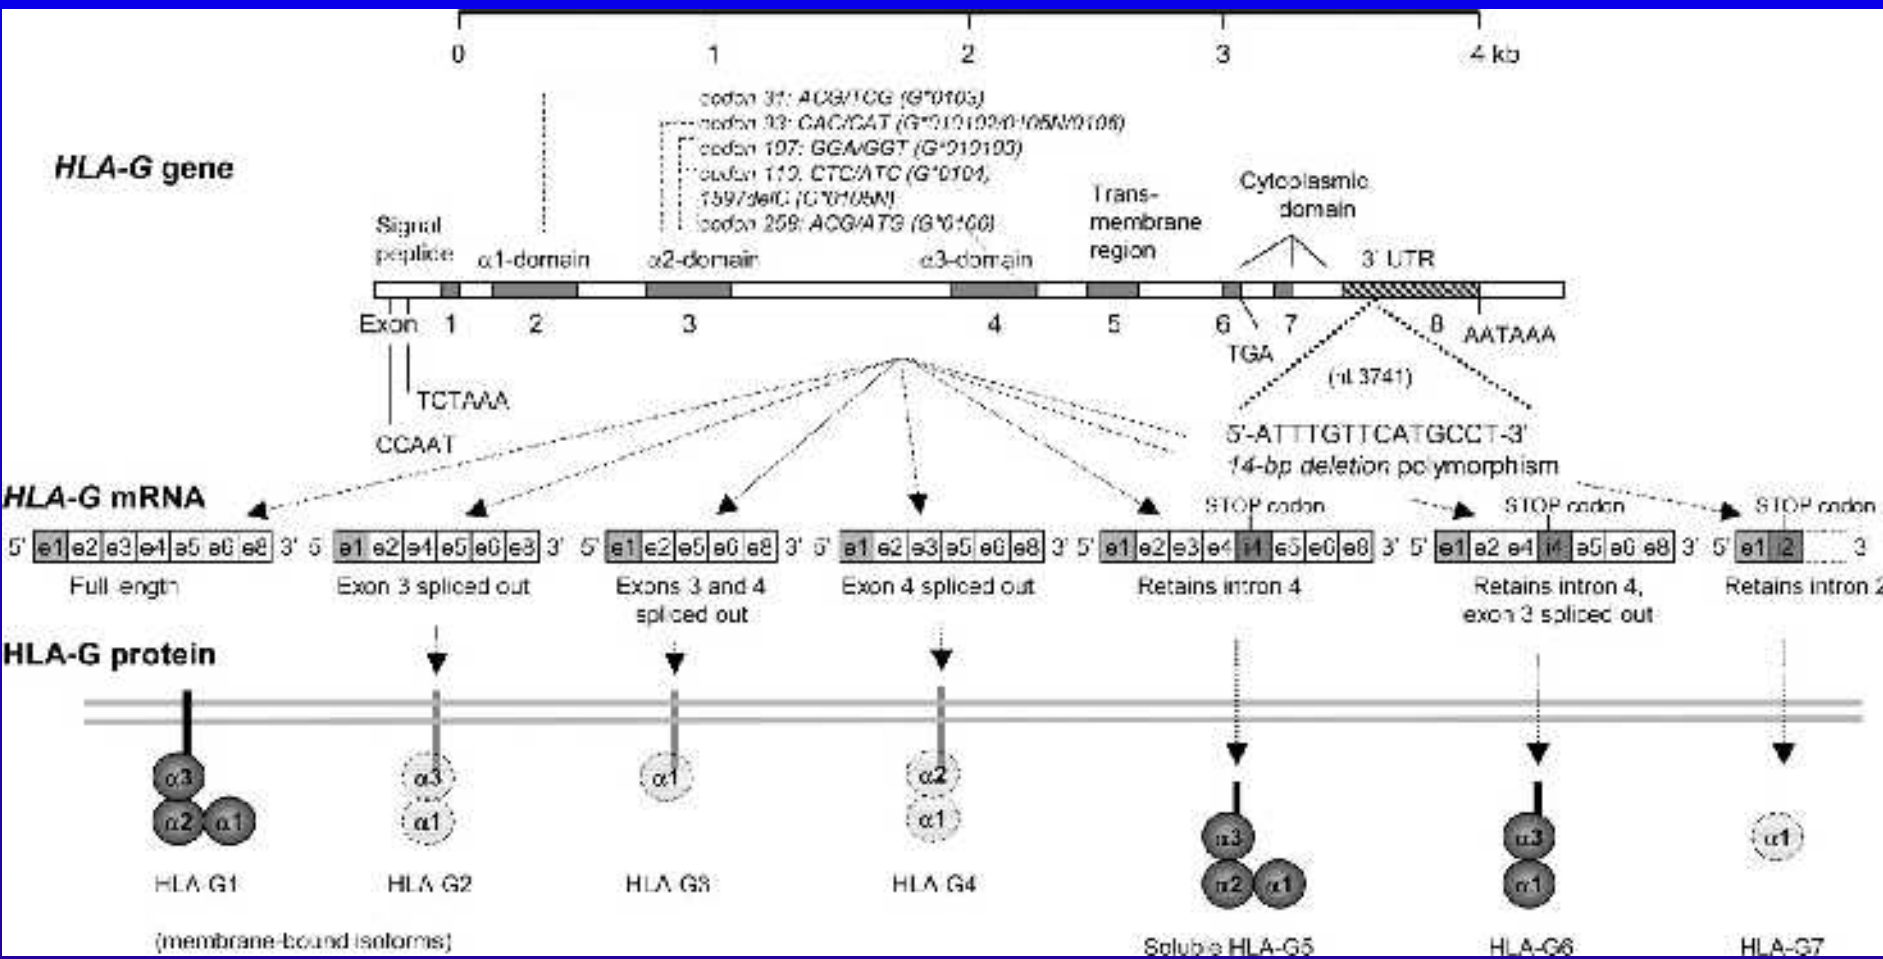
0 1 2 3 4 kb

HLA-G gene

codon 31: ACG/TCG (G*0103)
codon 93: CAC/CAT (G*010102/0105N/0106)
codon 107: GGA/GGT (G*010103)
codon 110: CTC/ATC (G*0104)
1597delC (G*0105N)
codon 258: ACG/ATG (G*0106)

Signal peptide
α1-domain
α2-domain
α3-domain
Trans-membrane region
Cytoplasmic domain
3' UTR

Exon 1 2 3 4 5 6 7 8
TGA
AATAAA
TCTAAA
CCAAT
(nt 3741)
5'-ATTTGTTCATGCCT-3'
14-bp deletion polymorphism

HLA-G mRNA

5' e1 e2 e3 e4 e5 e6 e8 3'
Full length
5' e1 e2 e4 e5 e6 e8 3'
Exon 3 spliced out
5' e1 e2 e5 e6 e8 3'
Exons 3 and 4 spliced out
5' e1 e2 e3 e5 e6 e8 3'
Exon 4 spliced out
STOP codon
5' e1 e2 e3 e4 i4 e5 e6 e8 3'
Retains intron 4
STOP codon
5' e1 e2 e4 i4 e5 e6 e8 3'
Retains intron 4, exon 3 spliced out
STOP codon
5' e1 i2 3
Retains intron 2

HLA-G protein

α3 α2 α1
HLA-G1
α3 α1
HLA-G2
α1
HLA-G3
α2 α1
HLA-G4
(membrane-bound isoforms)
α3 α2 α1
Soluble HLA-G5
α3 α1
HLA-G6
α1
HLA-G7